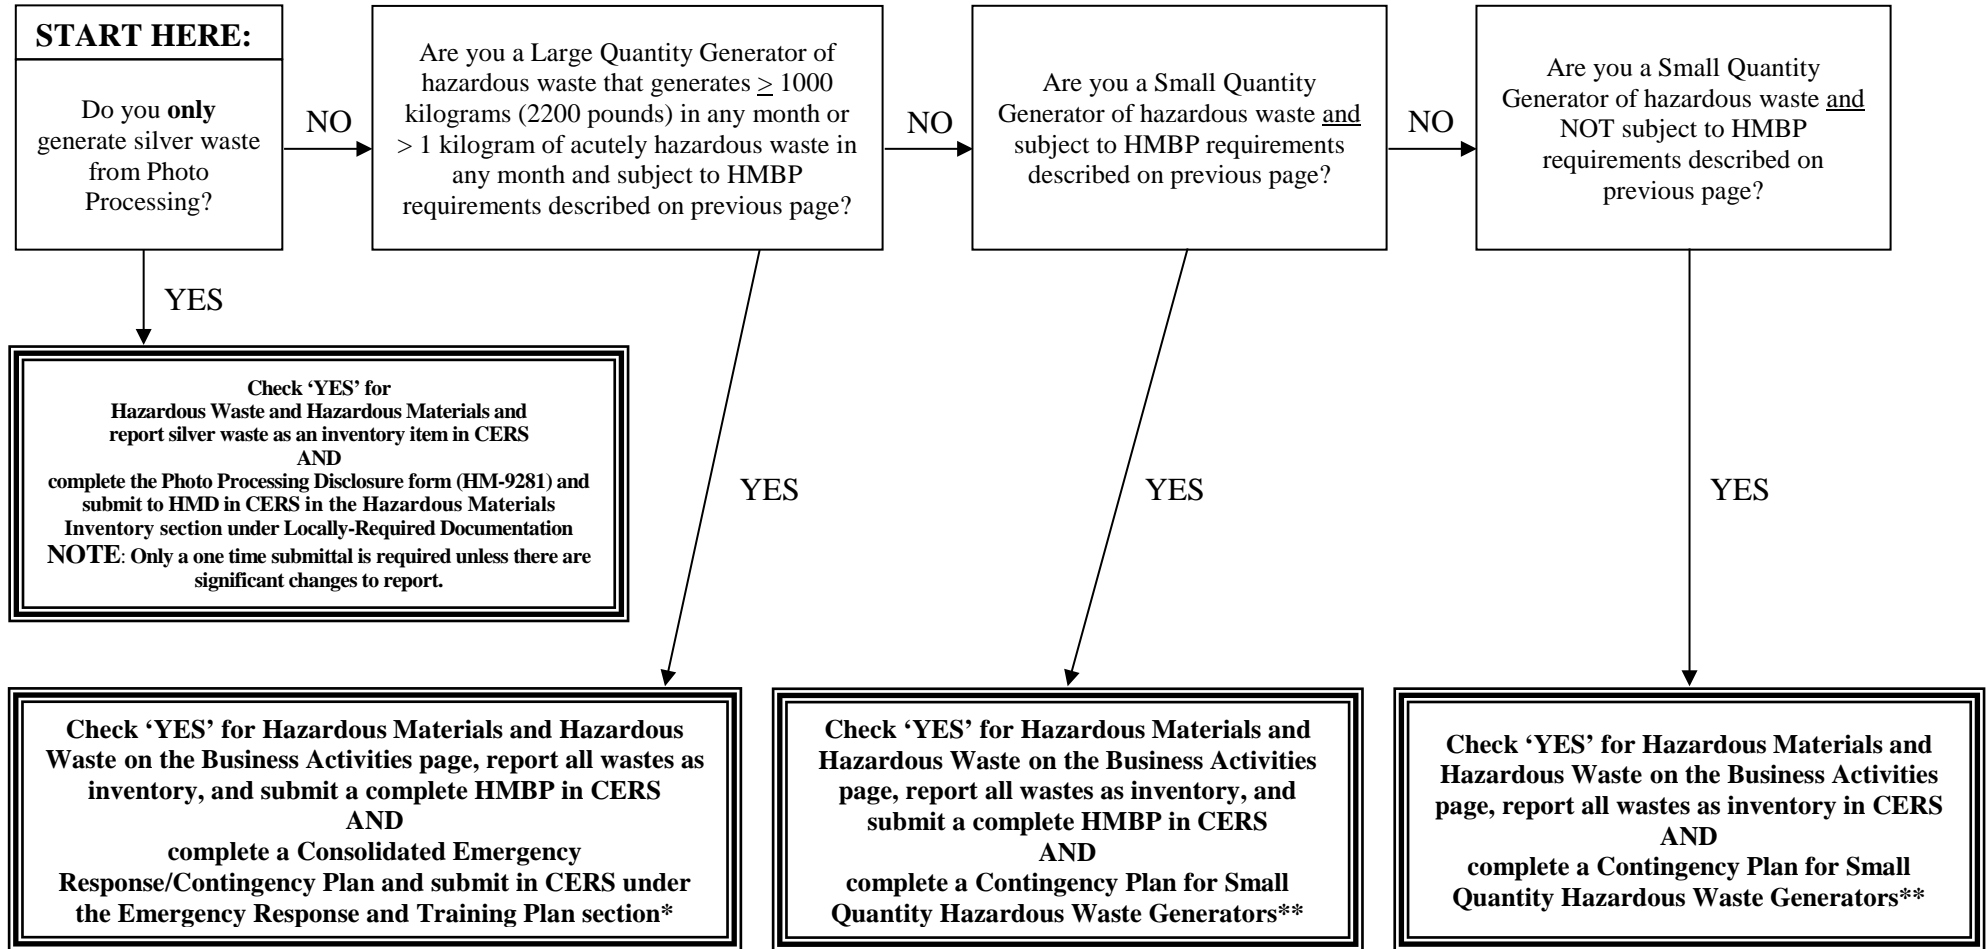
START HERE:

Do you **only** generate silver waste from Photo Processing?

NO

Are you a Large Quantity Generator of hazardous waste that generates $\geq$ 1000 kilograms (2200 pounds) in any month or > 1 kilogram of acutely hazardous waste in any month and subject to HMBP requirements described on previous page?

NO

Are you a Small Quantity Generator of hazardous waste and subject to HMBP requirements described on previous page?

NO

Are you a Small Quantity Generator of hazardous waste and NOT subject to HMBP requirements described on previous page?

YES

Check 'YES' for Hazardous Waste and Hazardous Materials and report silver waste as an inventory item in CERS
AND
complete the Photo Processing Disclosure form (HM-9281) and submit to HMD in CERS in the Hazardous Materials Inventory section under Locally-Required Documentation
NOTE: Only a one time submittal is required unless there are significant changes to report.

YES

YES

YES

Check 'YES' for Hazardous Materials and Hazardous Waste on the Business Activities page, report all wastes as inventory, and submit a complete HMBP in CERS
AND
complete a Consolidated Emergency Response/Contingency Plan and submit in CERS under the Emergency Response and Training Plan section*

Check 'YES' for Hazardous Materials and Hazardous Waste on the Business Activities page, report all wastes as inventory, and submit a complete HMBP in CERS
AND
complete a Contingency Plan for Small Quantity Hazardous Waste Generators**

Check 'YES' for Hazardous Materials and Hazardous Waste on the Business Activities page, report all wastes as inventory in CERS
AND
complete a Contingency Plan for Small Quantity Hazardous Waste Generators**